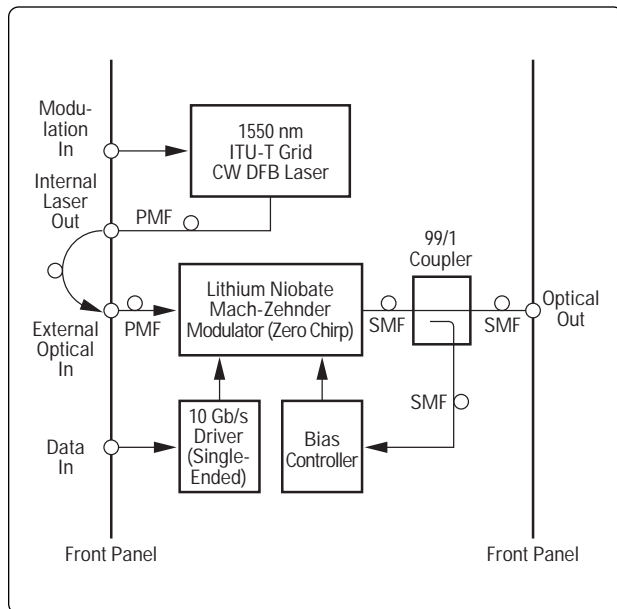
Modulation In

1550 nm
ITU-T Grid
CW DFB Laser

Internal Laser Out

PMF

99/1
Coupler

Lithium Niobate
Mach-Zehnder
Modulator (Zero Chirp)

External Optical In

PMF

SMF

SMF

Optical Out

SMF

10 Gb/s
Driver
(Single-Ended)

Bias
Controller

Data In

Front Panel

Front Panel